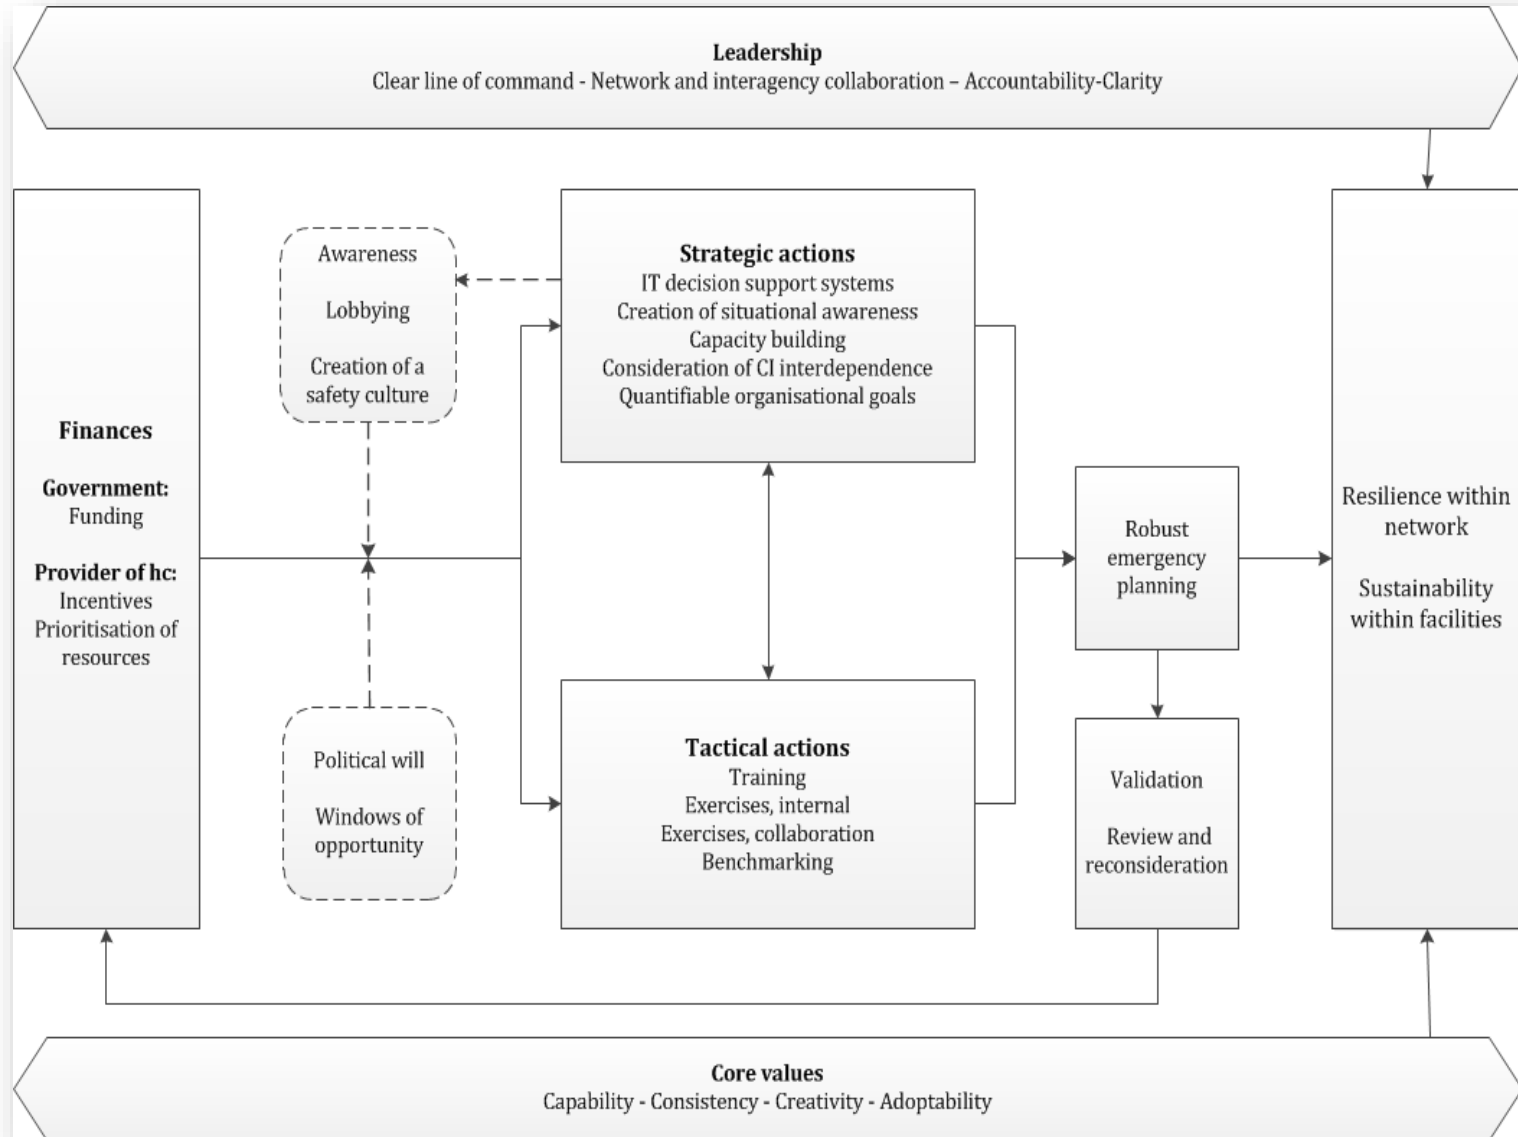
Leadership
Clear line of command - Network and interagency collaboration – Accountability-Clarity

Finances

Government:
Funding

Provider of hc:
Incentives
Prioritisation of resources

Awareness

Lobbying

Creation of a safety culture

Political will

Windows of opportunity

Strategic actions
IT decision support systems
Creation of situational awareness
Capacity building
Consideration of CI interdependence
Quantifiable organisational goals

Tactical actions
Training
Exercises, internal
Exercises, collaboration
Benchmarking

Robust emergency planning

Validation

Review and reconsideration

Resilience within network

Sustainability within facilities

Core values
Capability - Consistency - Creativity - Adoptability